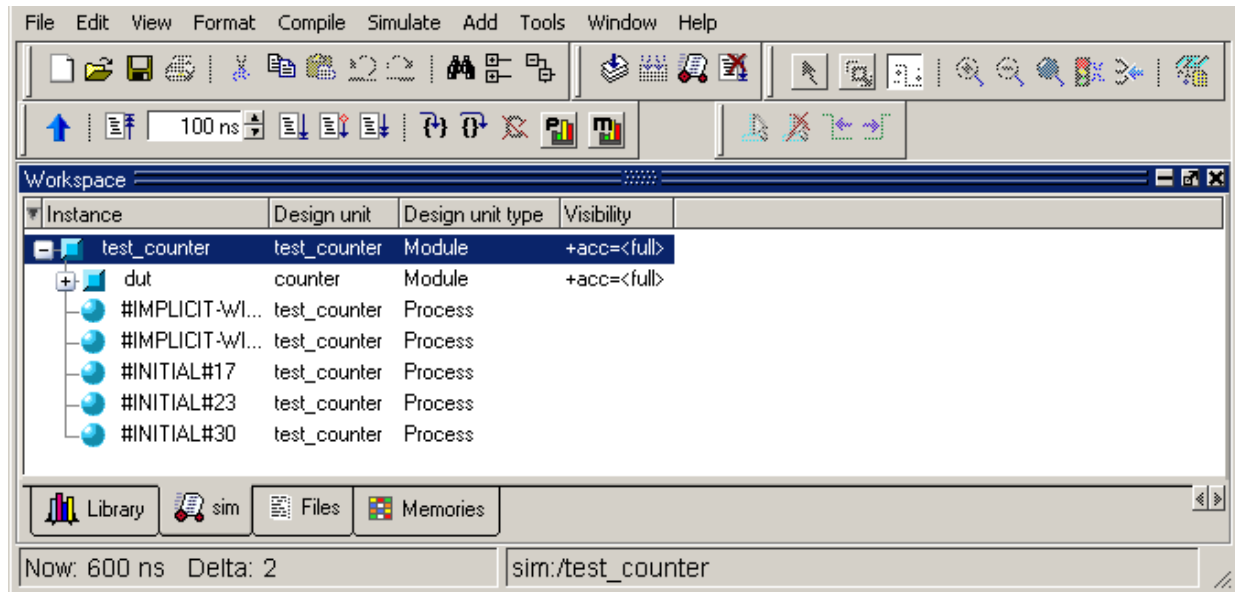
File Edit View Format Compile Simulate Add Tools Window Help

100 ns

Workspace

| Instance | Design unit | Design unit type | Visibility |
|---|---|---|---|
| test_counter | test_counter | Module | +acc=<full> |
| dut | counter | Module | +acc=<full> |
| #IMPLICIT-WI... | test_counter | Process | |
| #IMPLICIT-WI... | test_counter | Process | |
| #INITIAL#17 | test_counter | Process | |
| #INITIAL#23 | test_counter | Process | |
| #INITIAL#30 | test_counter | Process | |

Library sim Files Memories

Now: 600 ns Delta: 2 sim:/test_counter